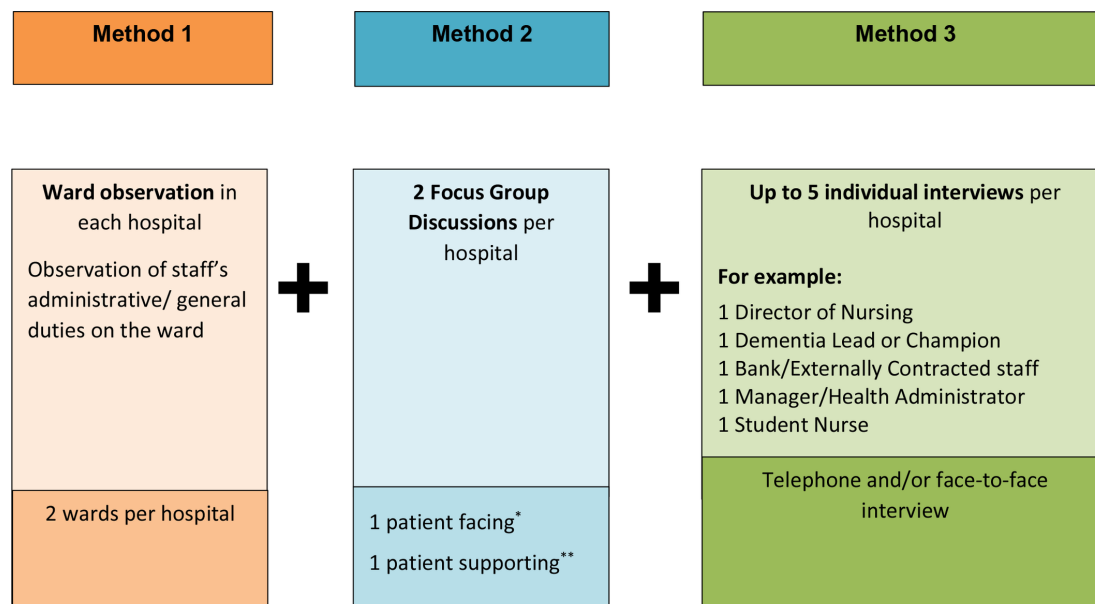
Method 1

Method 2

Method 3

Ward observation in each hospital

Observation of staff's administrative/ general duties on the ward

2 wards per hospital

+

2 Focus Group Discussions per hospital

1 patient facing$^{*}$

1 patient supporting$^{**}$

+

Up to 5 individual interviews per hospital

For example:

1 Director of Nursing
1 Dementia Lead or Champion
1 Bank/Externally Contracted staff
1 Manager/Health Administrator
1 Student Nurse

Telephone and/or face-to-face interview